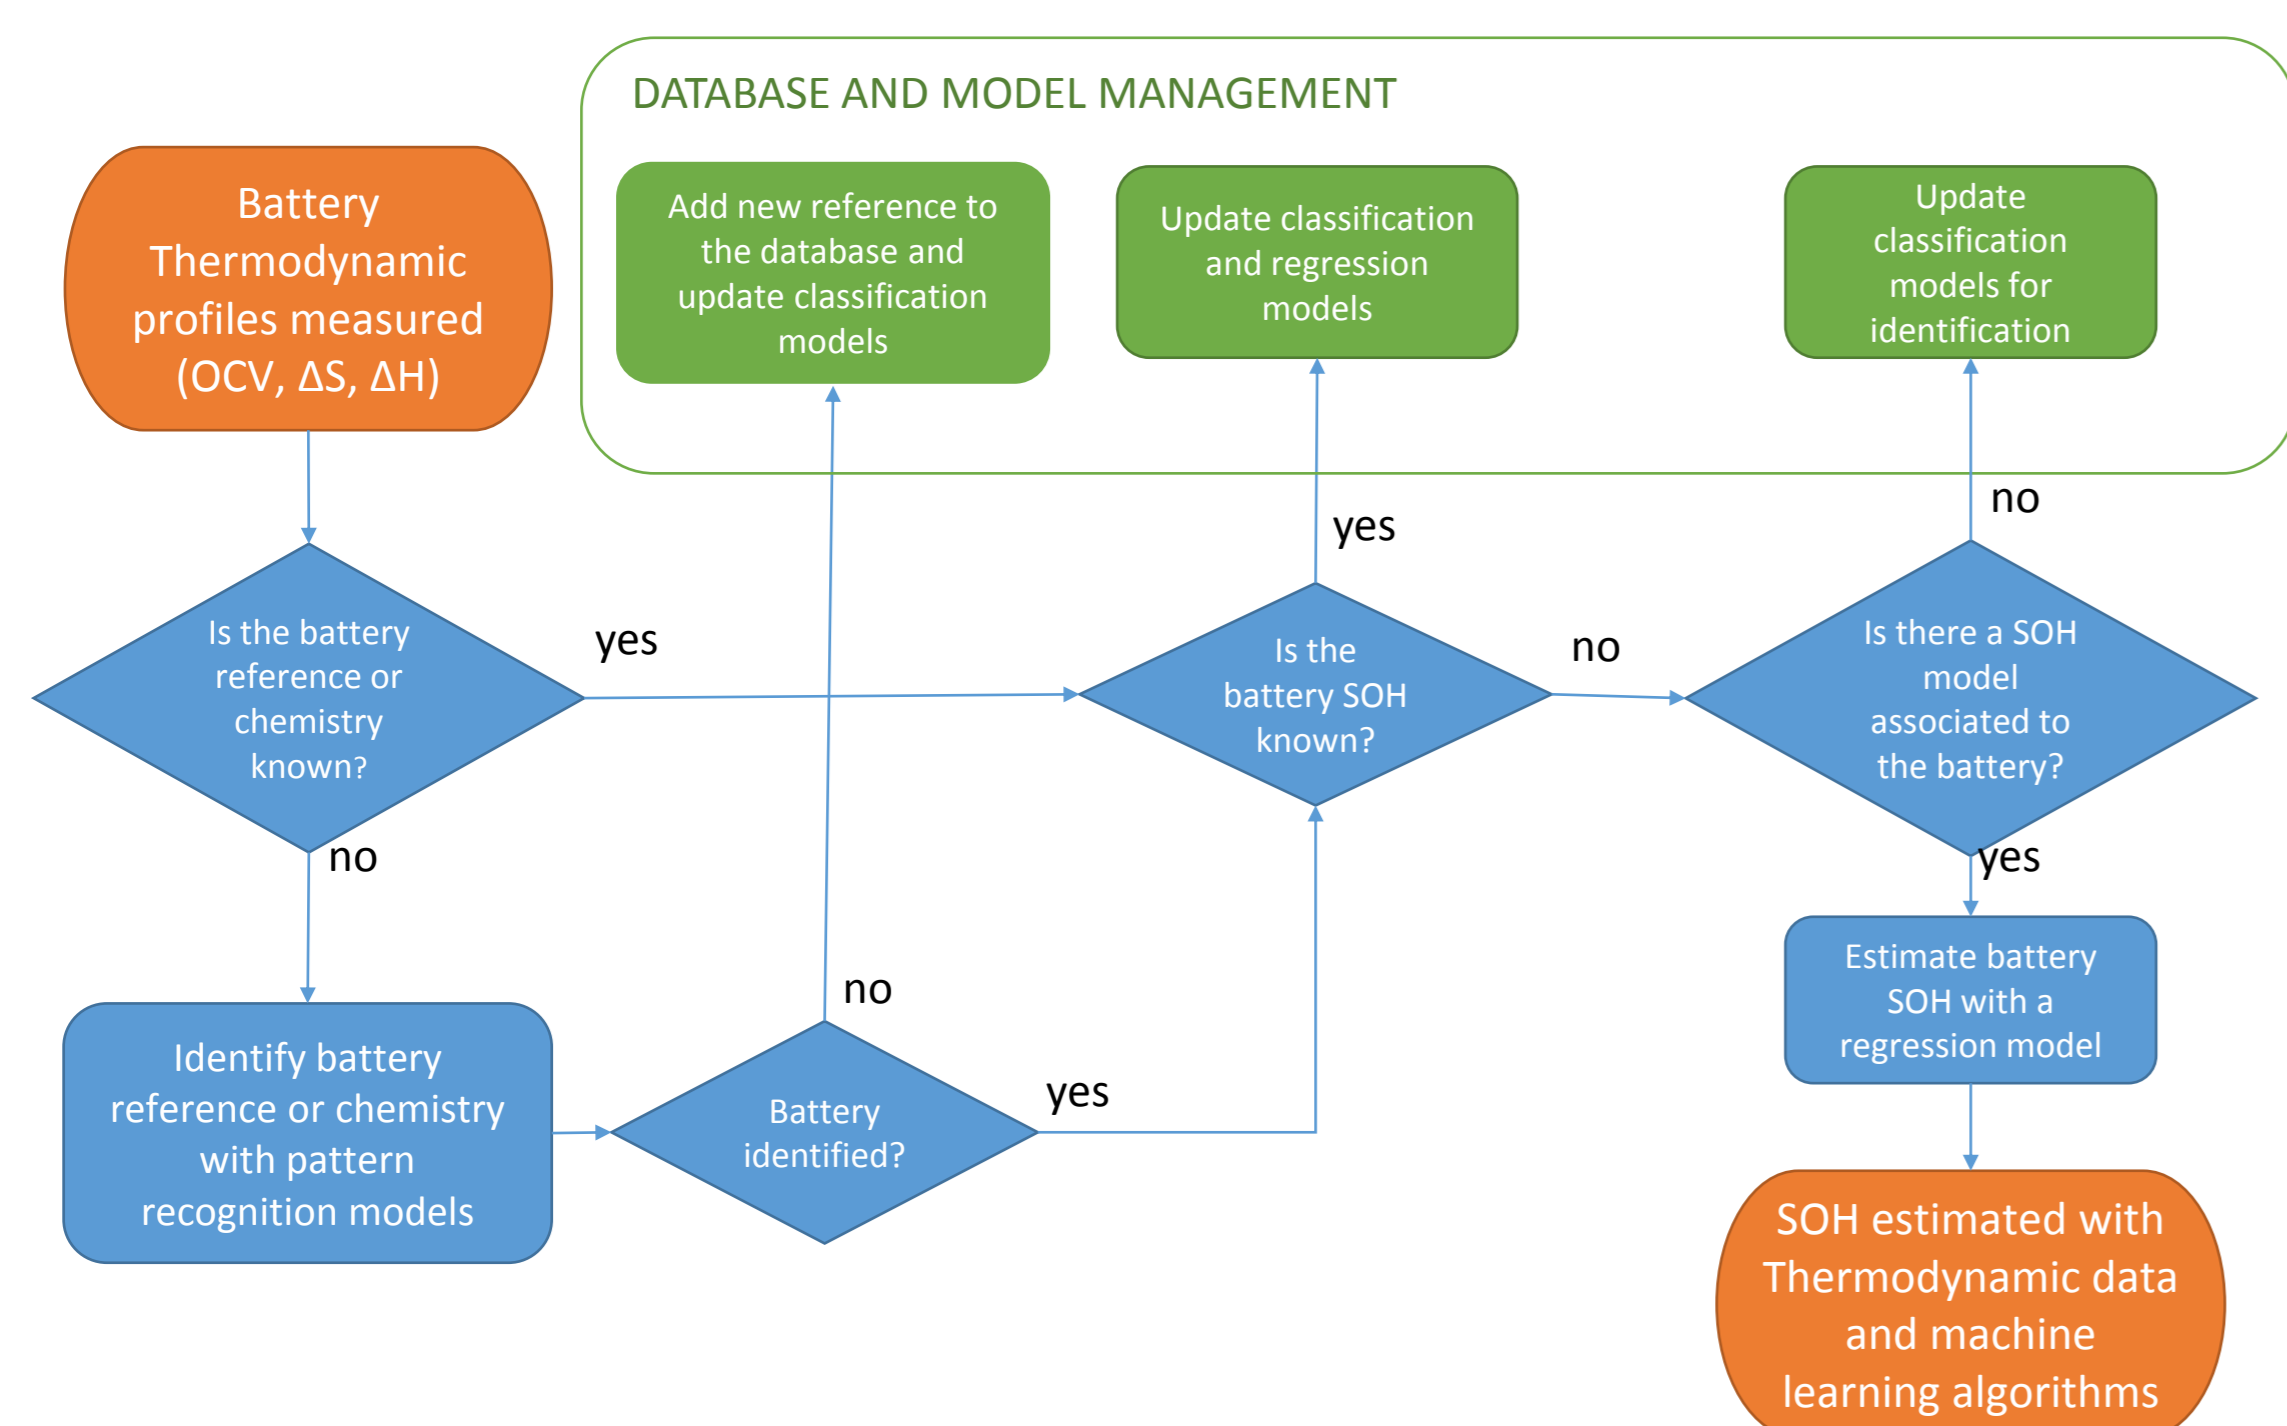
DATABASE AND MODEL MANAGEMENT

Battery Thermodynamic profiles measured (OCV, ΔS, ΔH)

Add new reference to the database and update classification models

Update classification and regression models

Update classification models for identification

Is the battery reference or chemistry known?

yes

Is the battery SOH known?

yes

no

Is there a SOH model associated to the battery?

no

no

yes

Identify battery reference or chemistry with pattern recognition models

Battery identified?

no

yes

Estimate battery SOH with a regression model

SOH estimated with Thermodynamic data and machine learning algorithms